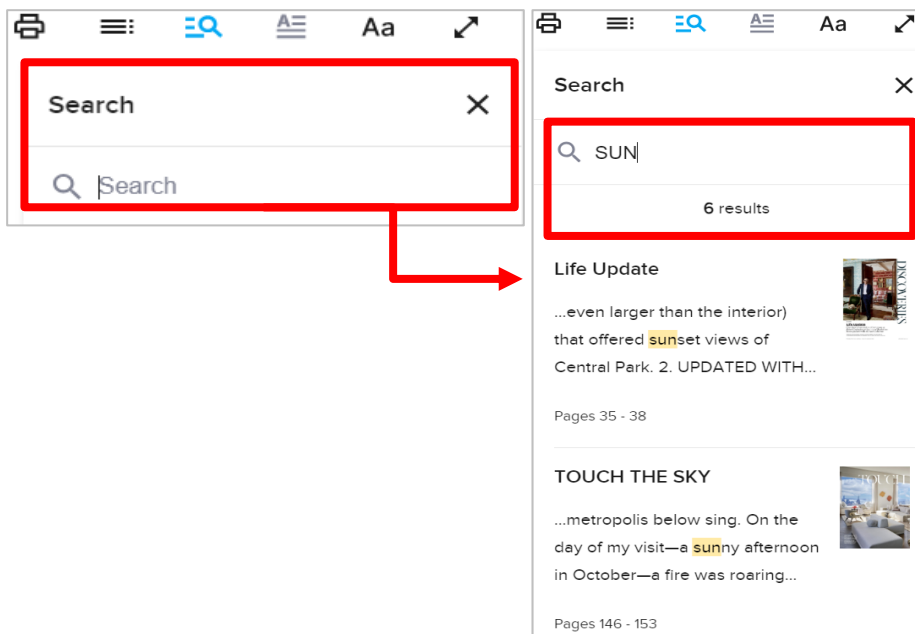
Aa

Search

Search

Aa

Search

SUN

6 results

Life Update

...even larger than the interior) that offered sunset views of Central Park. 2. UPDATED WITH...

Pages 35 - 38

TOUCH THE SKY

...metropolis below sing. On the day of my visit—a sunny afternoon in October—a fire was roaring...

Pages 146 - 153